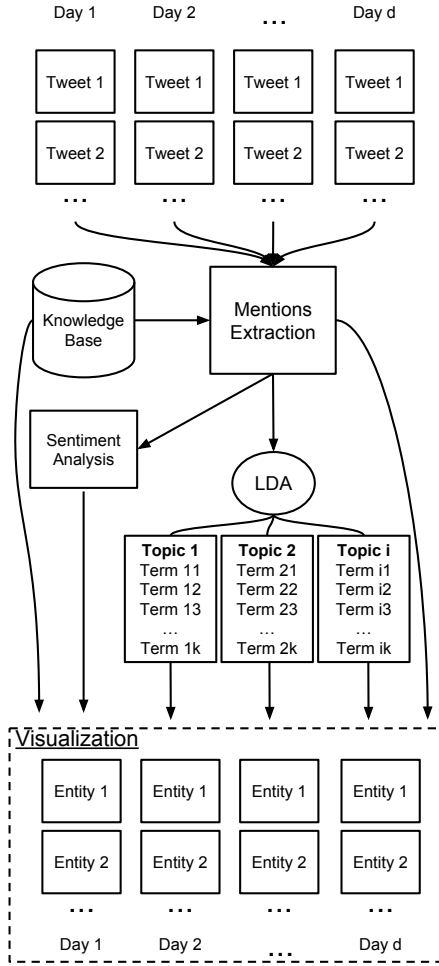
Day 1
Day 2
…
Day d

Tweet 1
Tweet 1
Tweet 1
Tweet 1

Tweet 2
Tweet 2
Tweet 2
Tweet 2

…
…
…
…

Knowledge Base

Mentions Extraction

Sentiment Analysis

LDA

**Topic 1**
Term 11
Term 12
Term 13
…
Term 1k

**Topic 2**
Term 21
Term 22
Term 23
…
Term 2k

**Topic i**
Term i1
Term i2
Term i3
…
Term ik

Visualization

Entity 1
Entity 1
Entity 1
Entity 1

Entity 2
Entity 2
Entity 2
Entity 2

…
…
…
…

Day 1
Day 2
…
Day d